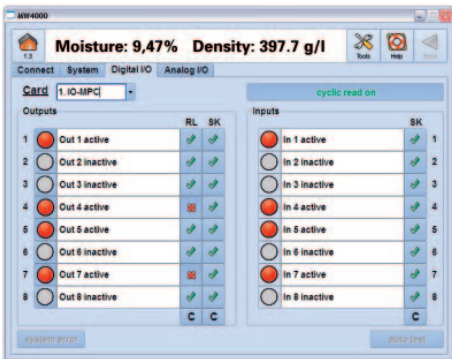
MW4000

1:3

Moisture: 9,47% Density: 397.7 g/l

Tools Help Back

Connect System Digital I/O Analog I/O

Card 1.IO-MPC

cyclic read on

Outputs

| | | RL | SK |
|---|---|---|---|
| 1 | Out 1 active | | |
| 2 | Out 2 inactive | | |
| 3 | Out 3 inactive | | |
| 4 | Out 4 active | | |
| 5 | Out 5 active | | |
| 6 | Out 6 inactive | | |
| 7 | Out 7 active | | |
| 8 | Out 8 inactive | | |
| | | C | C |

Inputs

| | SK | |
|---|---|---|
| In 1 active | | 1 |
| In 2 inactive | | 2 |
| In 3 inactive | | 3 |
| In 4 active | | 4 |
| In 5 active | | 5 |
| In 6 inactive | | 6 |
| In 7 active | | 7 |
| In 8 inactive | | 8 |
| | C | |

system error

auto test